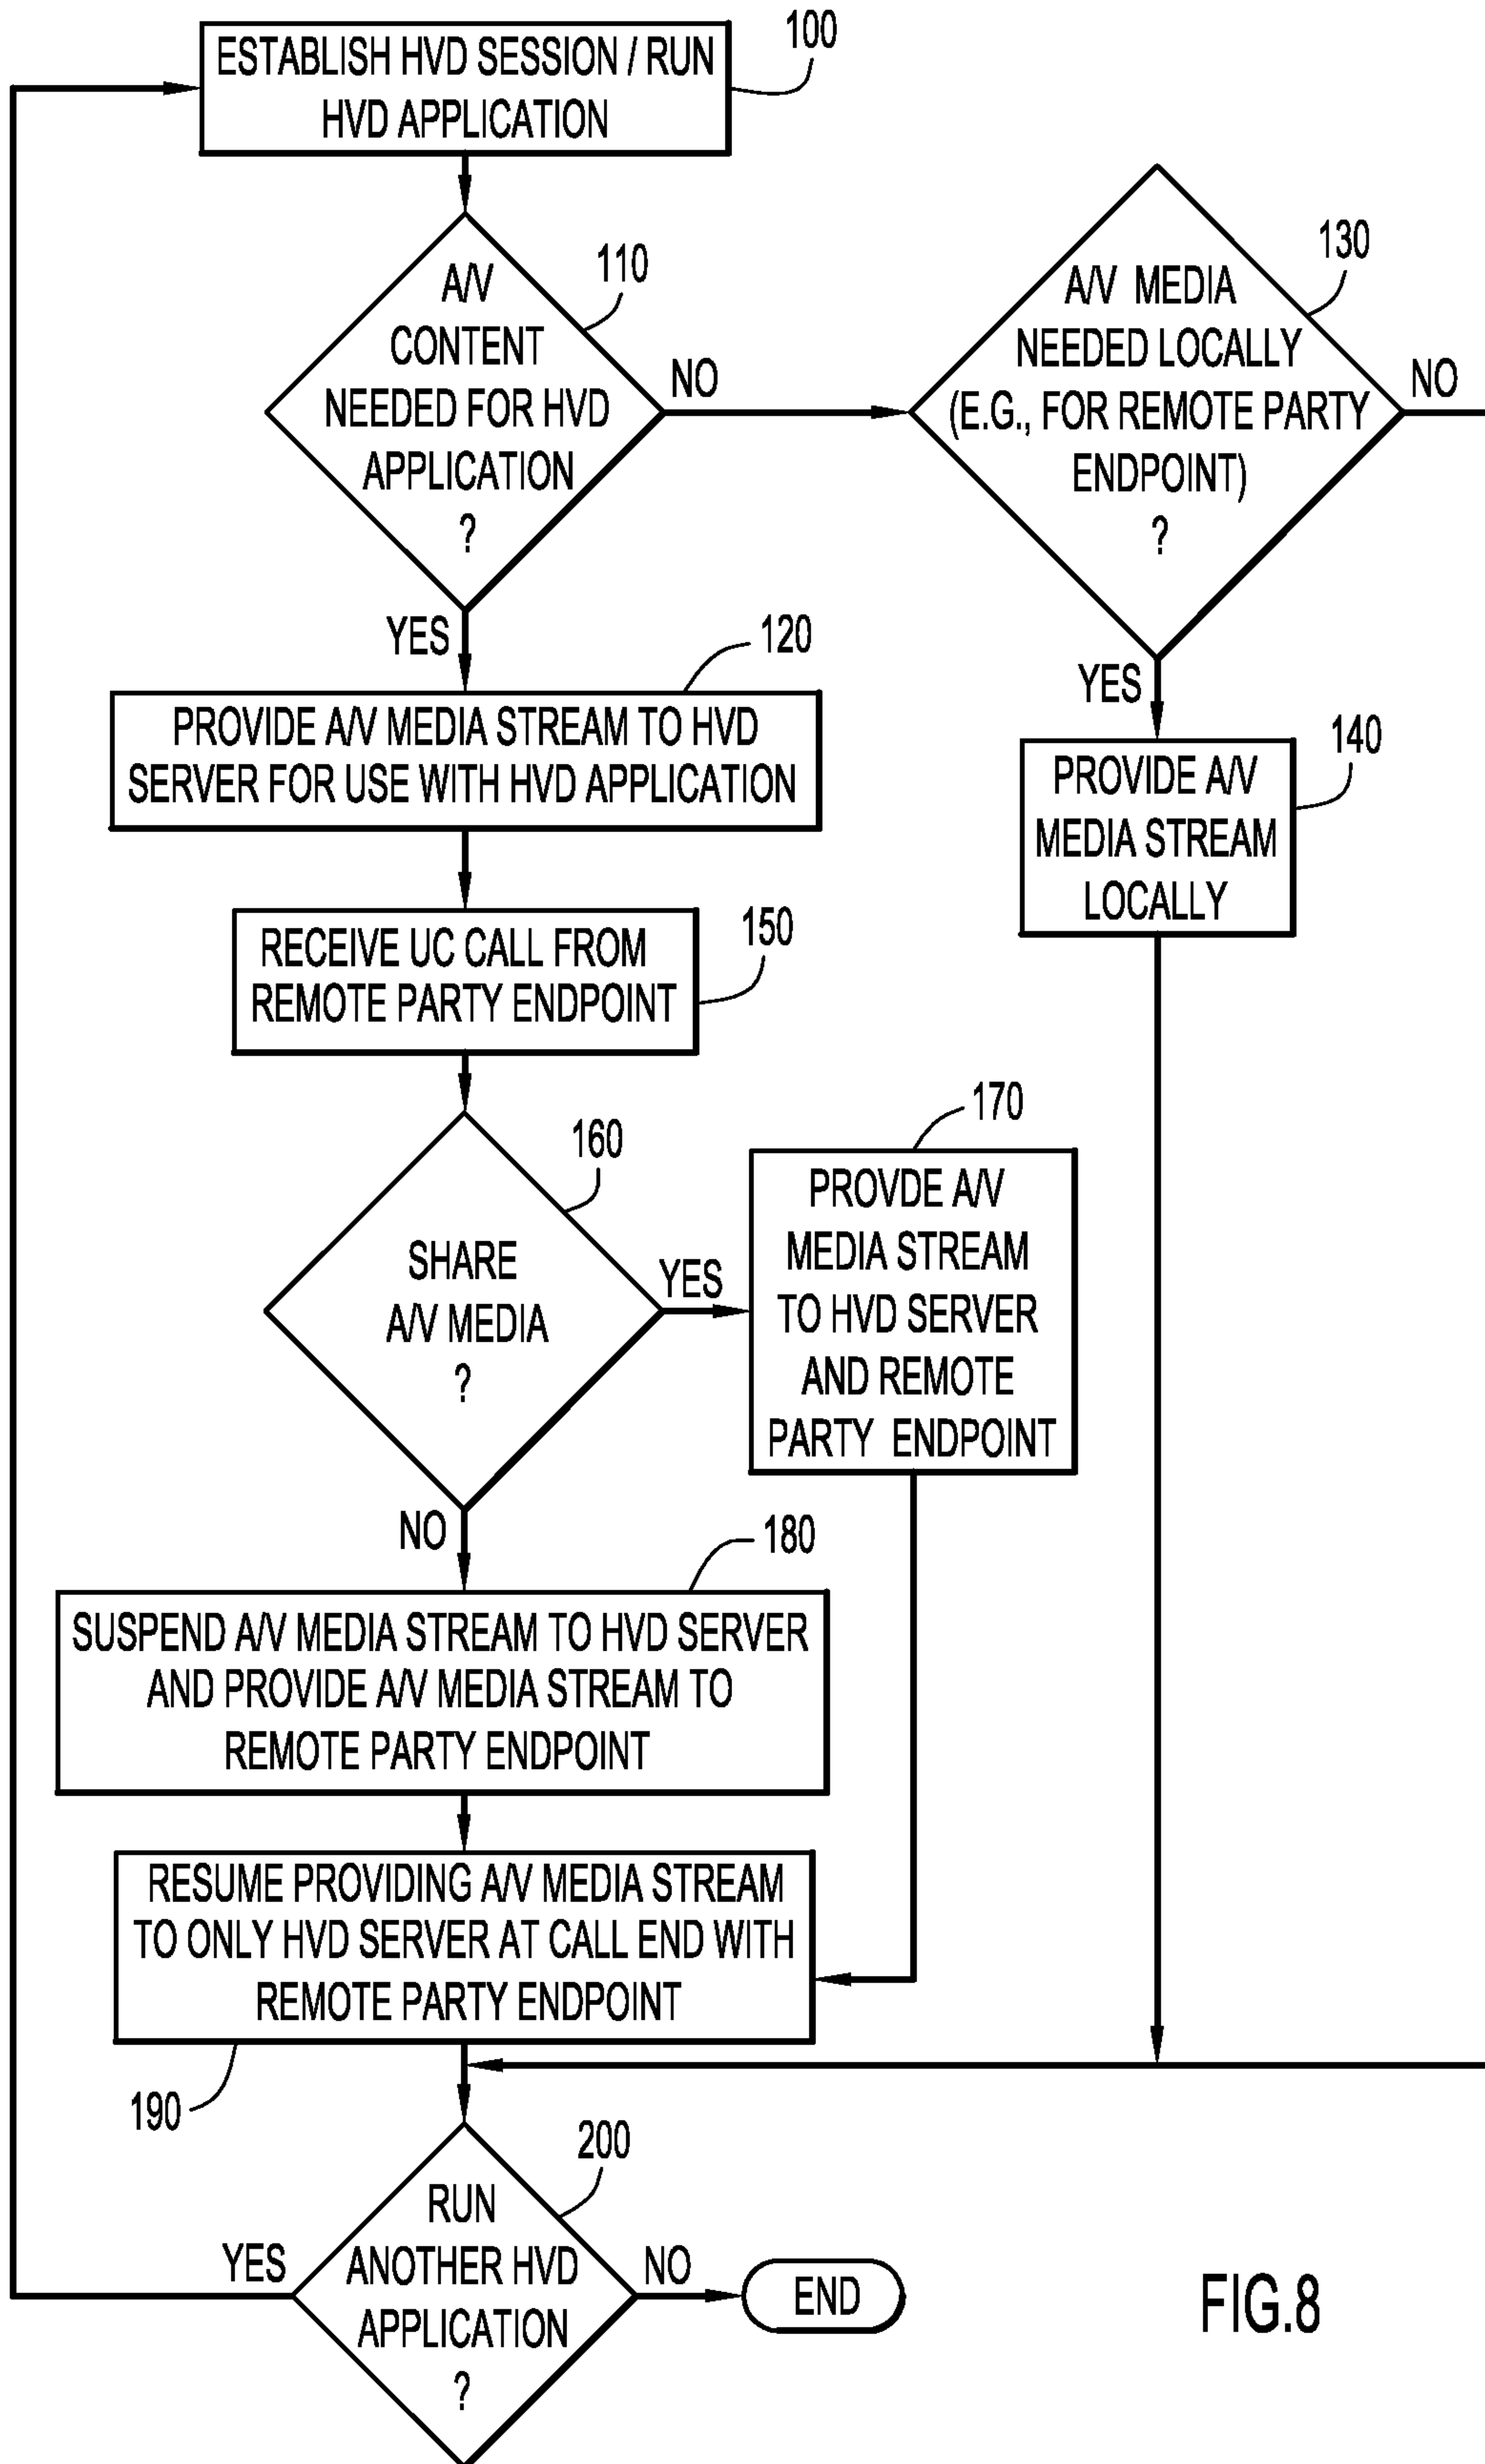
ESTABLISH HVD SESSION / RUN HVD APPLICATION

100

A/V CONTENT NEEDED FOR HVD APPLICATION ?

110

NO

A/V MEDIA NEEDED LOCALLY (E.G., FOR REMOTE PARTY ENDPOINT) ?

130

NO

YES

PROVIDE A/V MEDIA STREAM TO HVD SERVER FOR USE WITH HVD APPLICATION

120

YES

PROVIDE A/V MEDIA STREAM LOCALLY

140

RECEIVE UC CALL FROM REMOTE PARTY ENDPOINT

150

SHARE A/V MEDIA ?

160

YES

PROVDE A/V MEDIA STREAM TO HVD SERVER AND REMOTE PARTY ENDPOINT

170

NO

SUSPEND A/V MEDIA STREAM TO HVD SERVER AND PROVIDE A/V MEDIA STREAM TO REMOTE PARTY ENDPOINT

180

RESUME PROVIDING A/V MEDIA STREAM TO ONLY HVD SERVER AT CALL END WITH REMOTE PARTY ENDPOINT

190

RUN ANOTHER HVD APPLICATION ?

200

YES

NO

END

FIG.8